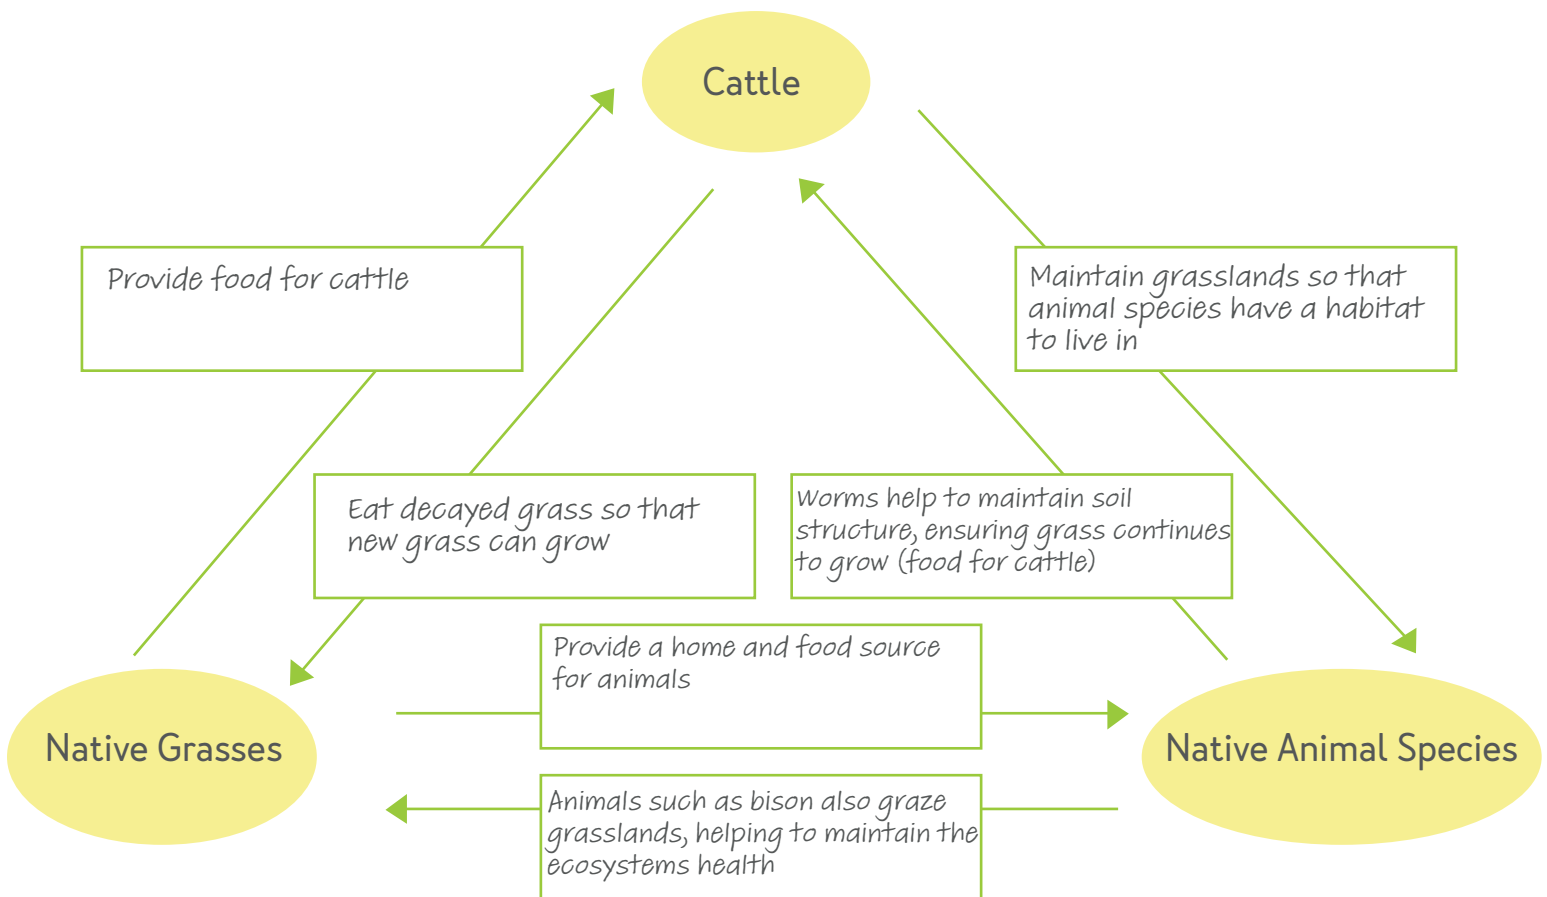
Cattle

Provide food for cattle

Maintain grasslands so that animal species have a habitat to live in

Eat decayed grass so that new grass can grow

Worms help to maintain soil structure, ensuring grass continues to grow (food for cattle)

Provide a home and food source for animals

Native Grasses

Native Animal Species

Animals such as bison also graze grasslands, helping to maintain the ecosystems health